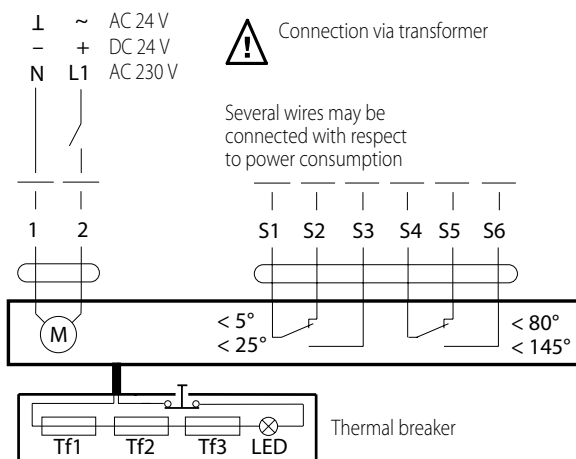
⊥ ~ AC 24 V
– + DC 24 V
N L1 AC 230 V

Connection via transformer

Several wires may be connected with respect to power consumption

1 2

S1 S2 S3 S4 S5 S6

M

< 5°
< 25°

< 80°
< 145°

Thermal breaker

Tf1 Tf2 Tf3 LED